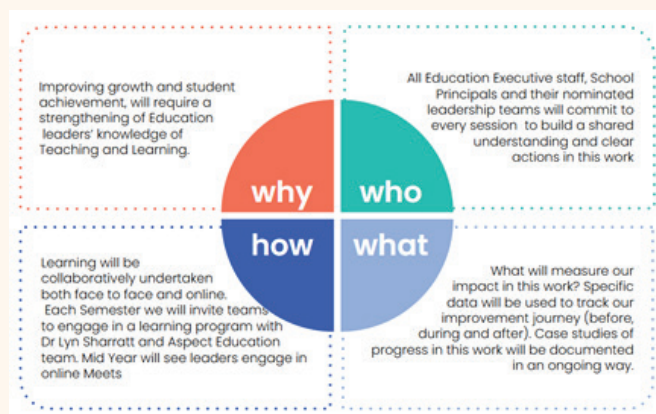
Improving growth and student achievement, will require a strengthening of Education leaders' knowledge of Teaching and Learning.

why

who

All Education Executive staff, School Principals and their nominated leadership teams will commit to every session to build a shared understanding and clear actions in this work

how

what

Learning will be collaboratively undertaken both face to face and online. Each Semester we will invite teams to engage in a learning program with Dr Lyn Sharratt and Aspect Education team. Mid Year will see leaders engage in online Meets

What will measure our impact in this work? Specific data will be used to track our improvement journey (before, during and after). Case studies of progress in this work will be documented in an ongoing way.